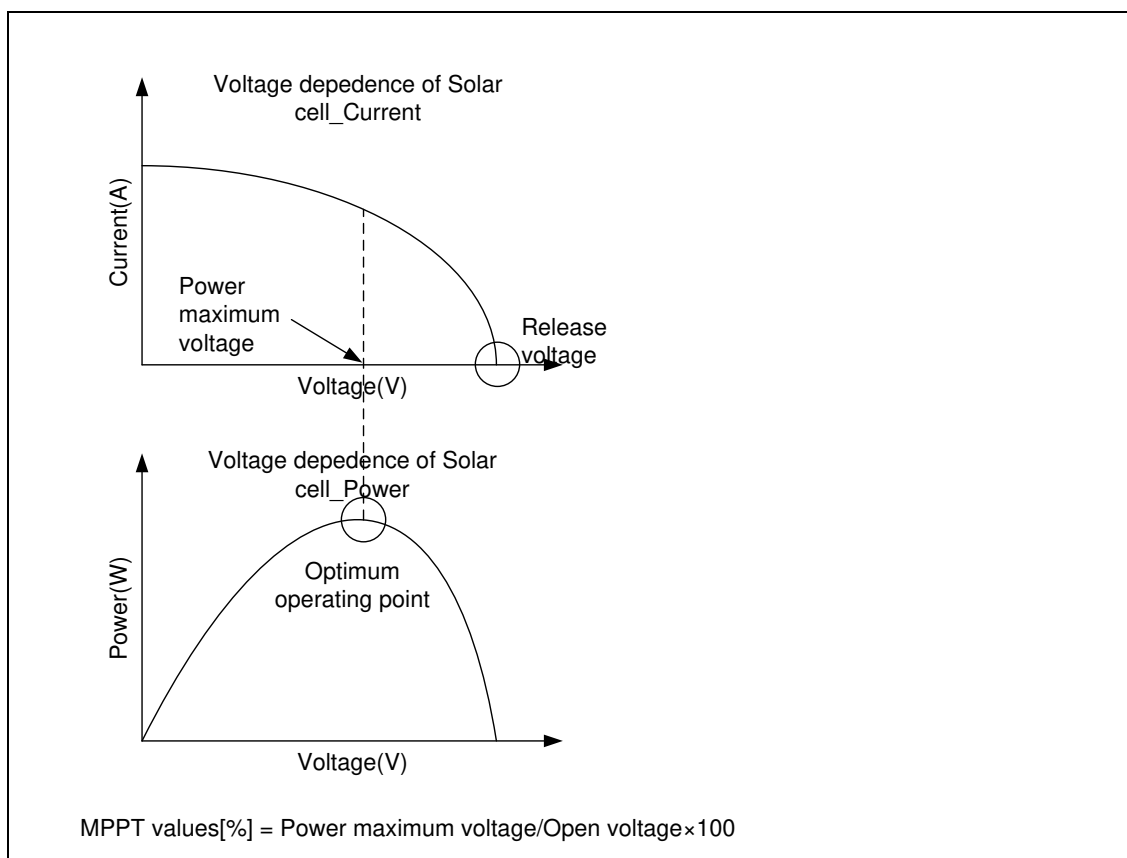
Voltage depedence of Solar cell_Current

Current(A)

Power maximum voltage

Release voltage

Voltage(V)

Voltage depedence of Solar cell_Power

Power(W)

Optimum operating point

Voltage(V)

MPPT values[%] = Power maximum voltage/Open voltage×100